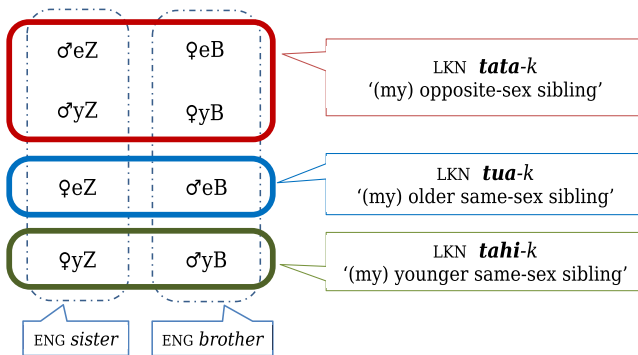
♂eZ

♀eB

♂yZ

♀yB

LKN ***tata***-*k*
'(my) opposite-sex sibling'

♀eZ

♂eB

LKN ***tua***-*k*
'(my) older same-sex sibling'

♀yZ

♂yB

LKN ***tahi***-*k*
'(my) younger same-sex sibling'

ENG *sister*

ENG *brother*